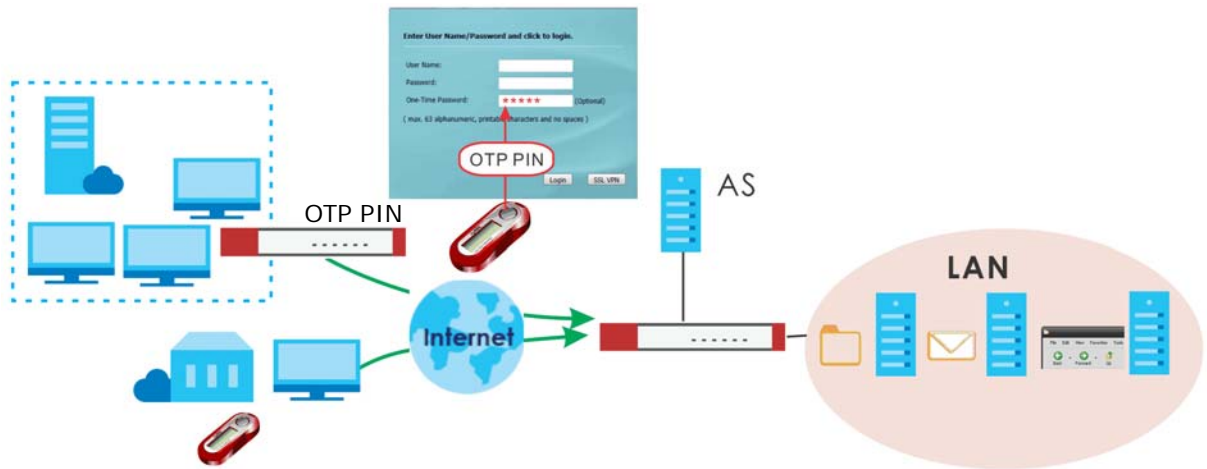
Enter User Name/Password and click to login.

User Name:
Password:
One-Time Password: ***** (Optional)
( max. 63 alphanumeric, printable characters and no spaces )

OTP PIN

Login SSL VPN

AS

OTP PIN

LAN

Internet

File Edit View Favorites Tools
Back Forward Up